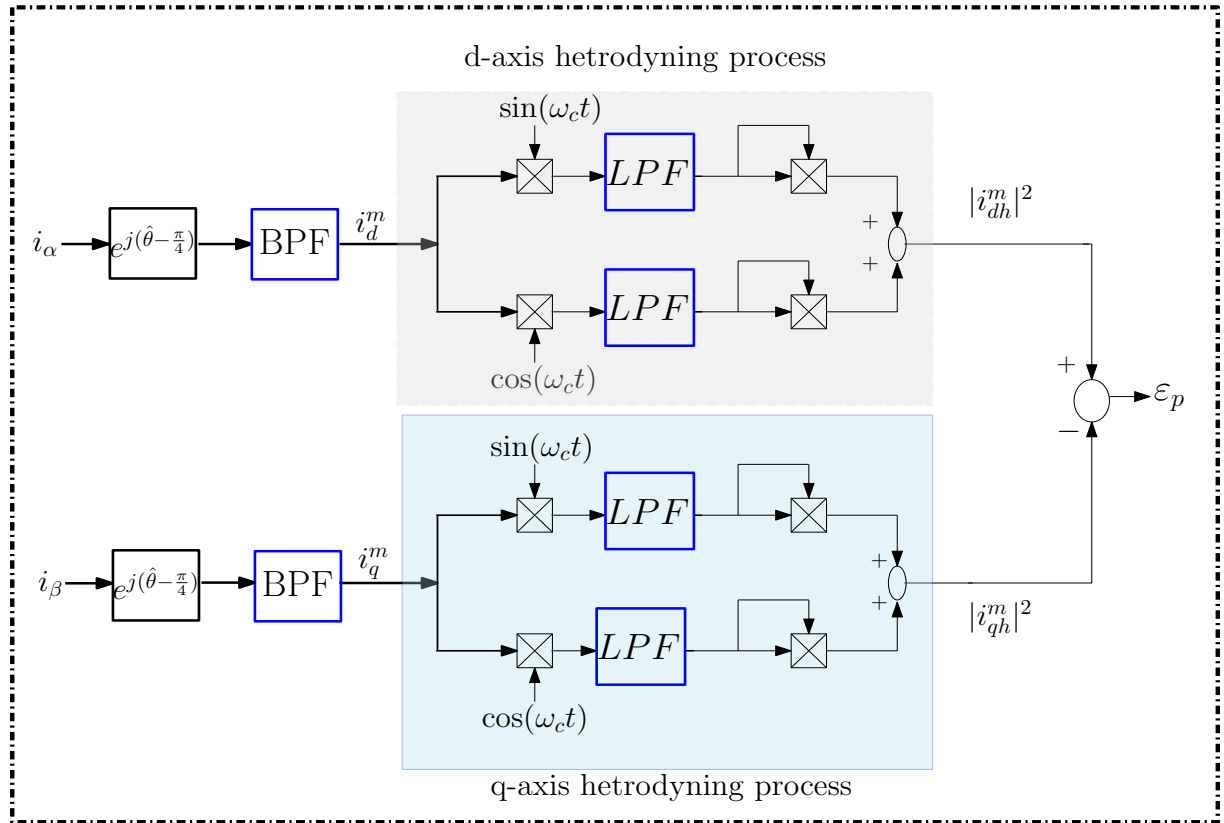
d-axis hetrodyning process

$\sin(\omega_c t)$

$LPF$

$LPF$

$\cos(\omega_c t)$

$i_\alpha$

$e^{j(\hat{\theta}-\frac{\pi}{4})}$

BPF

$i_d^m$

+

+

$|i_{dh}^m|^2$

+

$-$

$\varepsilon_p$

$\sin(\omega_c t)$

$LPF$

$LPF$

$\cos(\omega_c t)$

$i_\beta$

$e^{j(\hat{\theta}-\frac{\pi}{4})}$

BPF

$i_q^m$

+

+

$|i_{qh}^m|^2$

q-axis hetrodyning process